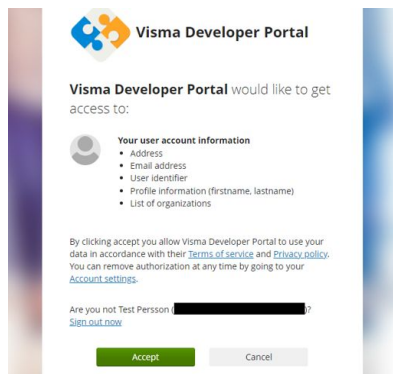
Visma Developer Portal

**Visma Developer Portal** would like to get access to:

**Your user account information**
- Address
- Email address
- User identifier
- Profile information (firstname, lastname)
- List of organizations

By clicking accept you allow Visma Developer Portal to use your data in accordance with their Terms of service and Privacy policy. You can remove authorization at any time by going to your Account settings.

Are you not Test Persson ([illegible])?
Sign out now

Accept

Cancel